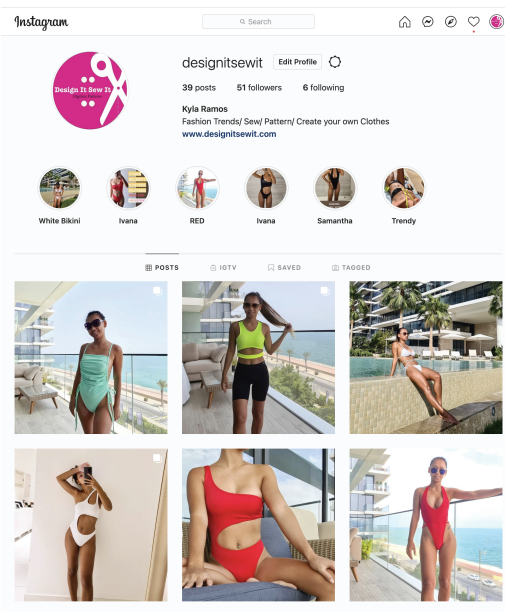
Instagram

Search

Design It Sew It

designitsewit Edit Profile

39 posts 51 followers 6 following

Kyla Ramos
Fashion Trends/ Sew/ Pattern/ Create your own Clothes
www.designitsewit.com

White Bikini
Ivana
RED
Ivana
Samantha
Trendy

POSTS IGTV SAVED TAGGED